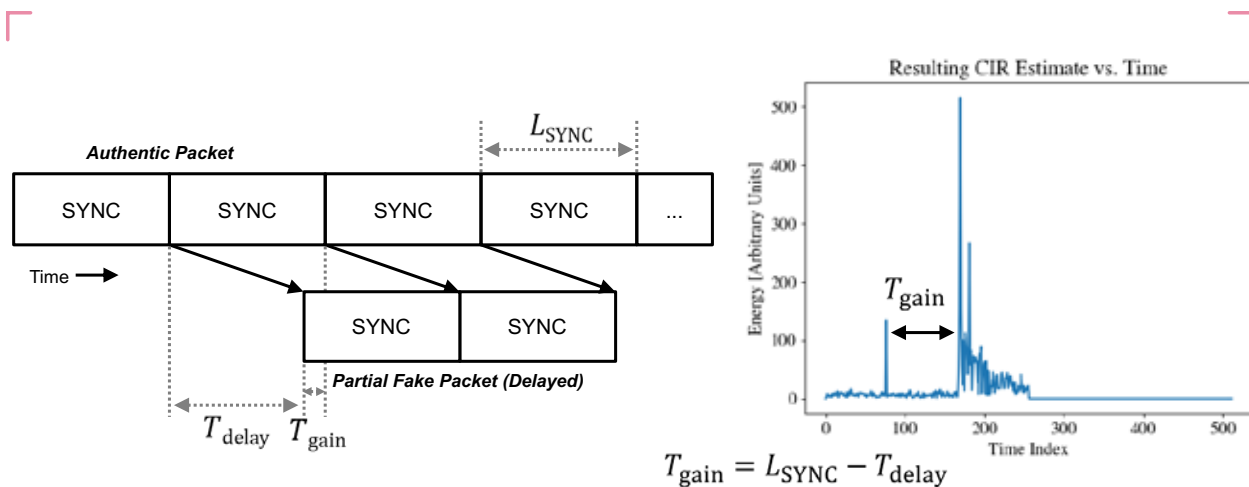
Authentic Packet

$L_{\text{SYNC}}$

| SYNC | SYNC | SYNC | SYNC | ... |
|---|---|---|---|---|

Time

| SYNC | SYNC |
|---|---|

Partial Fake Packet (Delayed)

$T_{\text{delay}}$ $T_{\text{gain}}$

Resulting CIR Estimate vs. Time

Energy [Arbitrary Units]

500
400
300
200
100
0

$T_{\text{gain}}$

0 100 200 300 400 500

Time Index

$T_{\text{gain}} = L_{\text{SYNC}} - T_{\text{delay}}$